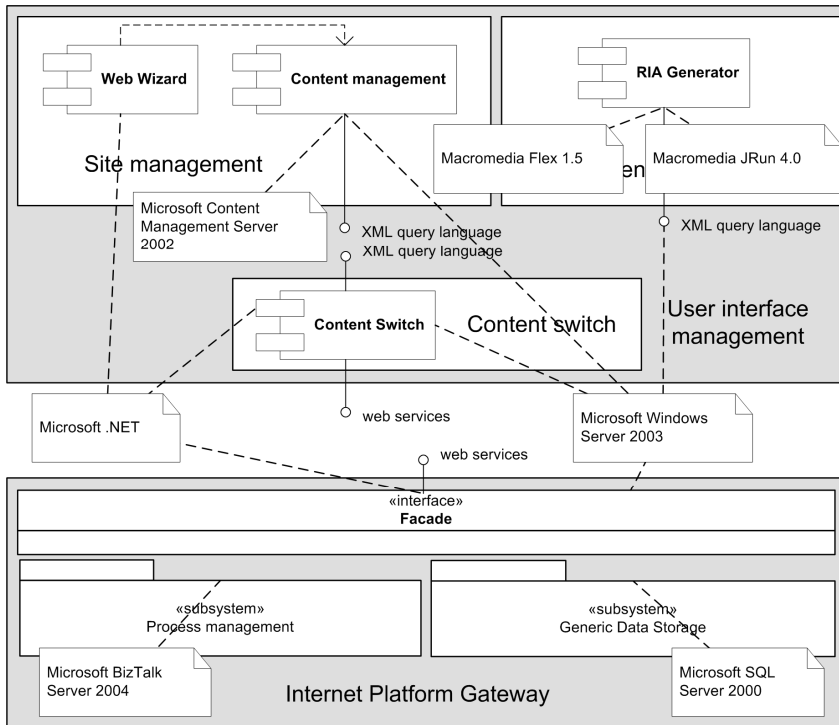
Web Wizard

Content management

RIA Generator

Site management

Macromedia Flex 1.5

en

Macromedia JRun 4.0

Microsoft Content Management Server 2002

XML query language

XML query language

XML query language

Content Switch

Content switch

User interface management

Microsoft .NET

web services

Microsoft Windows Server 2003

web services

«interface»
Facade

«subsystem»
Process management

«subsystem»
Generic Data Storage

Microsoft BizTalk Server 2004

Internet Platform Gateway

Microsoft SQL Server 2000